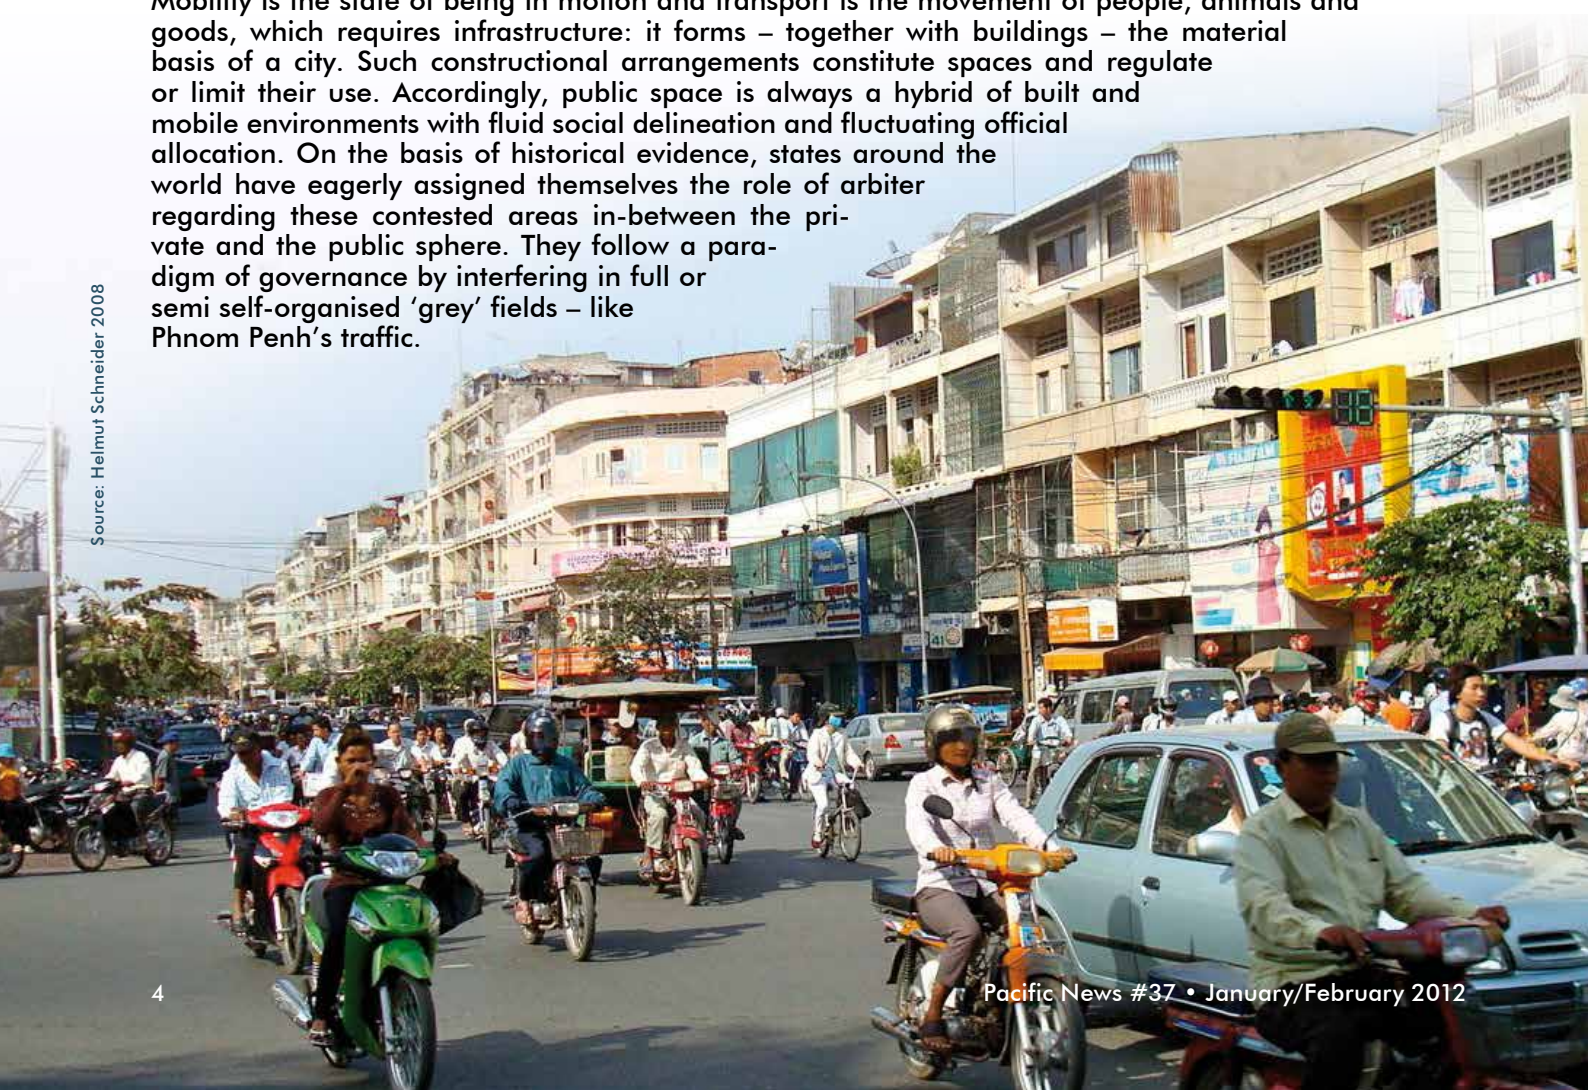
Mobility is the state of being in motion and transport is the movement of people, animals and goods, which requires infrastructure: it forms – together with buildings – the material basis of a city. Such constructional arrangements constitute spaces and regulate or limit their use. Accordingly, public space is always a hybrid of built and mobile environments with fluid social delineation and fluctuating official allocation. On the basis of historical evidence, states around the world have eagerly assigned themselves the role of arbiter regarding these contested areas in-between the private and the public sphere. They follow a paradigm of governance by interfering in full or semi self-organised 'grey' fields – like Phnom Penh's traffic.

Source: Helmut Schneider 2008

4

Pacific News #37 • January/February 2012